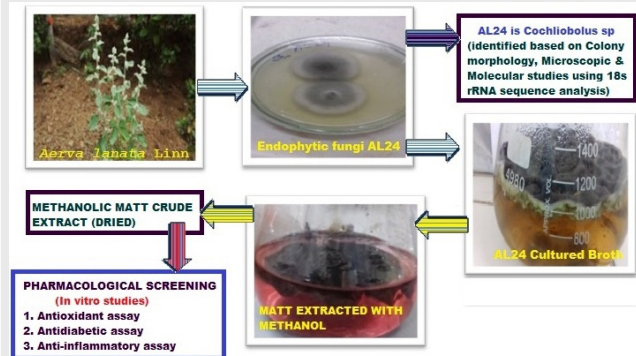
Aerva lanata Linn

Endophytic fungi AL24

AL24 is Cochliobolus sp (identified based on Colony morphology, Microscopic & Molecular studies using 18s rRNA sequence analysis)

1400
1200
1000
800
600
4980

AL24 Cultured Broth

METHANOLIC MATT CRUDE EXTRACT (DRIED)

MATT EXTRACTED WITH METHANOL

PHARMACOLOGICAL SCREENING
(In vitro studies)
1. Antioxidant assay
2. Antidiabetic assay
3. Anti-inflammatory assay